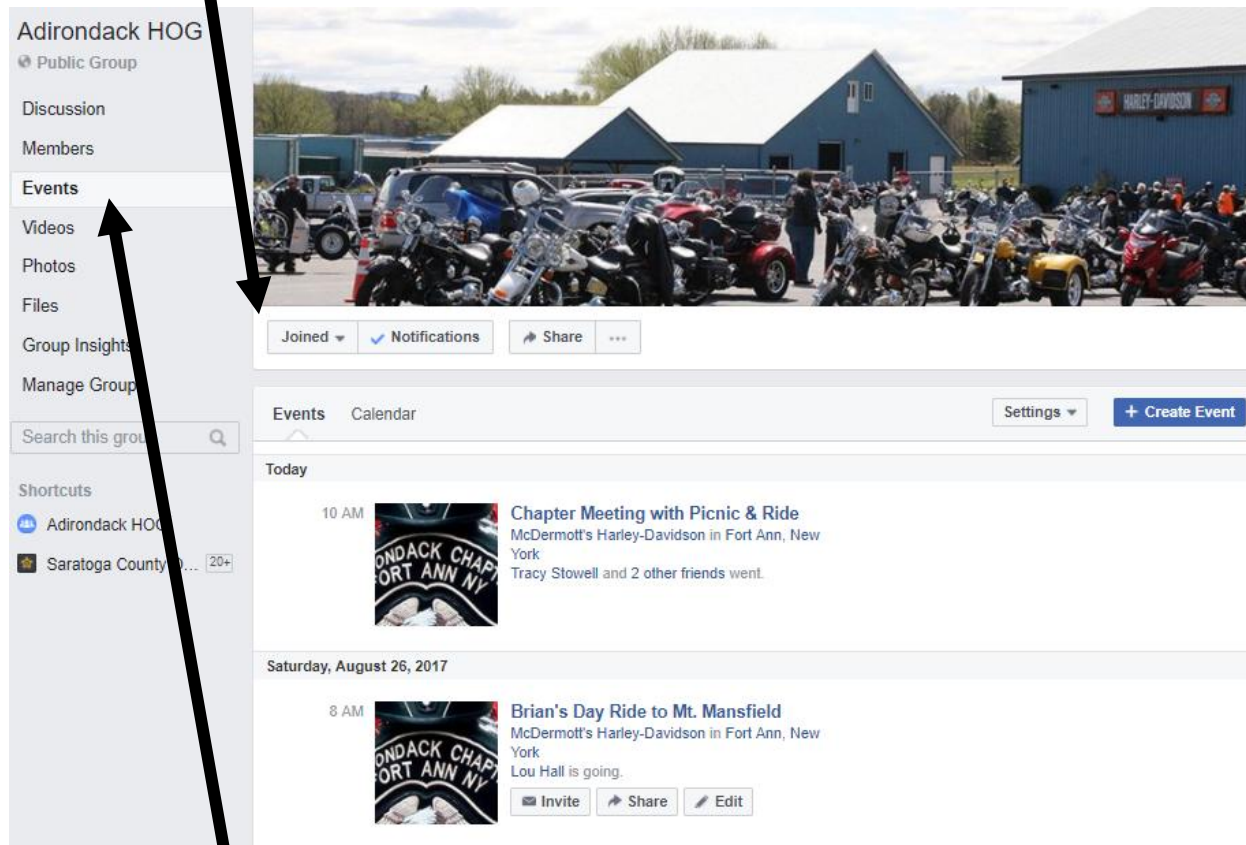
Adirondack HOG
Public Group

Discussion
Members
Events
Videos
Photos
Files
Group Insights
Manage Group

Search this grou

Shortcuts
Adirondack HOG
Saratoga County D... 20+

HARLEY-DAVIDSON

Joined
Notifications
Share
...

Events
Calendar
Settings
+ Create Event

Today

10 AM
ONDACK CHAP FORT ANN NY
Chapter Meeting with Picnic & Ride
McDermott's Harley-Davidson in Fort Ann, New York
Tracy Stowell and 2 other friends went.

Saturday, August 26, 2017

8 AM
ONDACK CHAP FORT ANN NY
Brian's Day Ride to Mt. Mansfield
McDermott's Harley-Davidson in Fort Ann, New York
Lou Hall is going.
Invite
Share
Edit